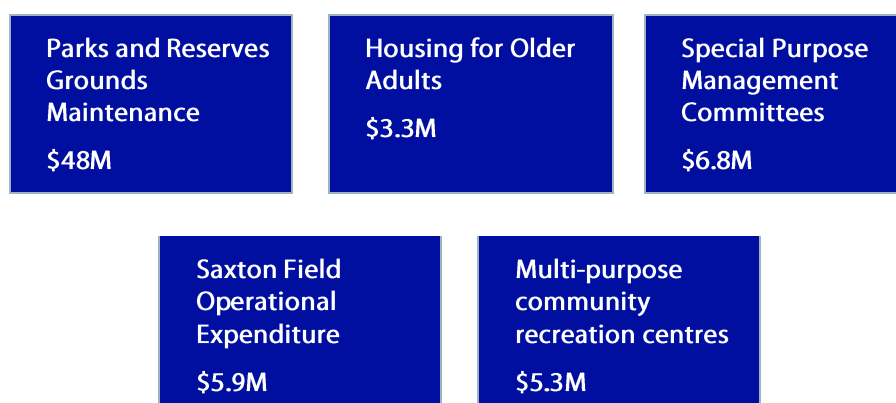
Parks and Reserves Grounds Maintenance

$48M

Housing for Older Adults

$3.3M

Special Purpose Management Committees

$6.8M

Saxton Field Operational Expenditure

$5.9M

Multi-purpose community recreation centres

$5.3M